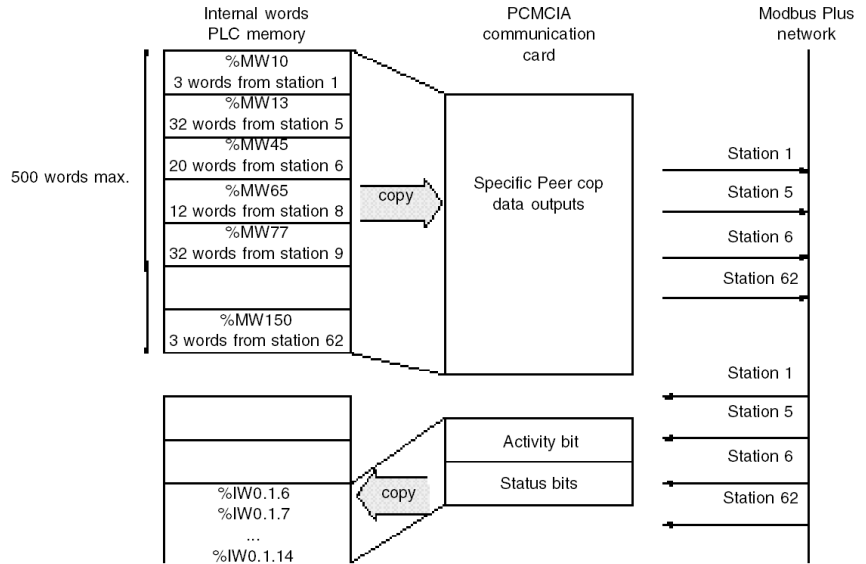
Internal words
PLC memory

PCMCIA
communication
card

Modbus Plus
network

500 words max.

%MW10
3 words from station 1
%MW13
32 words from station 5
%MW45
20 words from station 6
%MW65
12 words from station 8
%MW77
32 words from station 9

%MW150
3 words from station 62

copy

Specific Peer cop
data outputs

Station 1
Station 5
Station 6
Station 62

Station 1
Station 5
Station 6
Station 62

Activity bit
Status bits

copy

%IW0.1.6
%IW0.1.7
...
%IW0.1.14